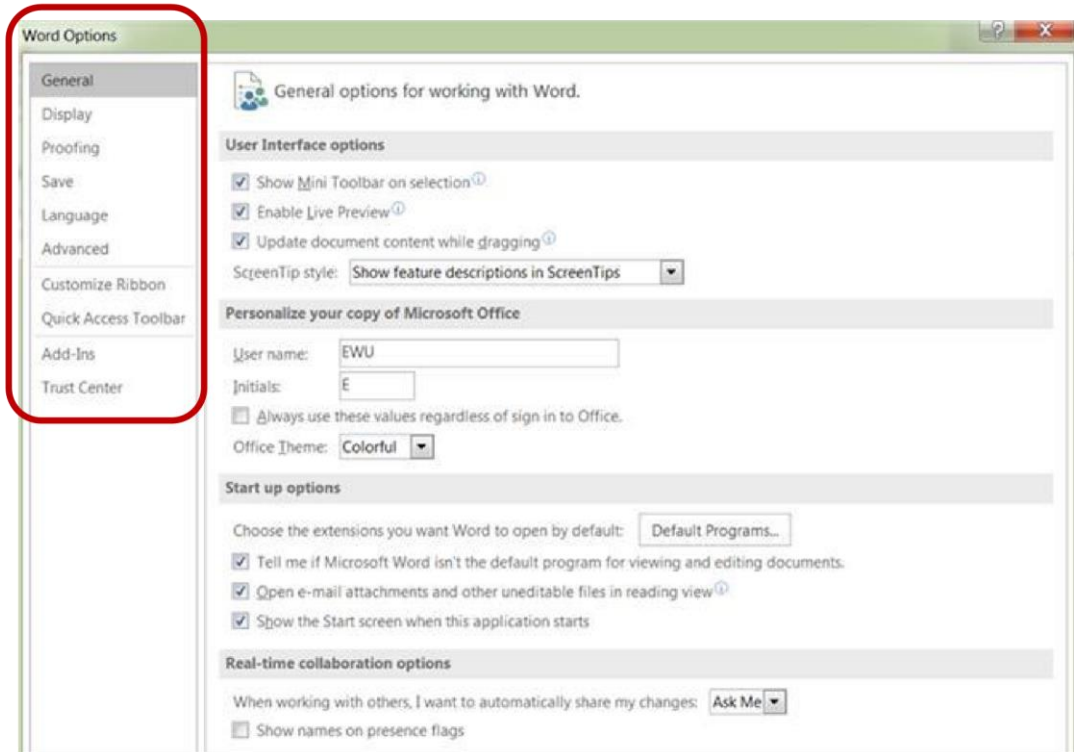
Word Options

?

General
Display
Proofing
Save
Language
Advanced
Customize Ribbon
Quick Access Toolbar
Add-Ins
Trust Center

General options for working with Word.

User Interface options

Show Mini Toolbar on selection
Enable Live Preview
Update document content while dragging
ScreenTip style: Show feature descriptions in ScreenTips

Personalize your copy of Microsoft Office

User name: EWU
Initials: E
Always use these values regardless of sign in to Office.
Office Theme: Colorful

Start up options

Choose the extensions you want Word to open by default: Default Programs...
Tell me if Microsoft Word isn't the default program for viewing and editing documents.
Open e-mail attachments and other uneditable files in reading view
Show the Start screen when this application starts

Real-time collaboration options

When working with others, I want to automatically share my changes: Ask Me
Show names on presence flags